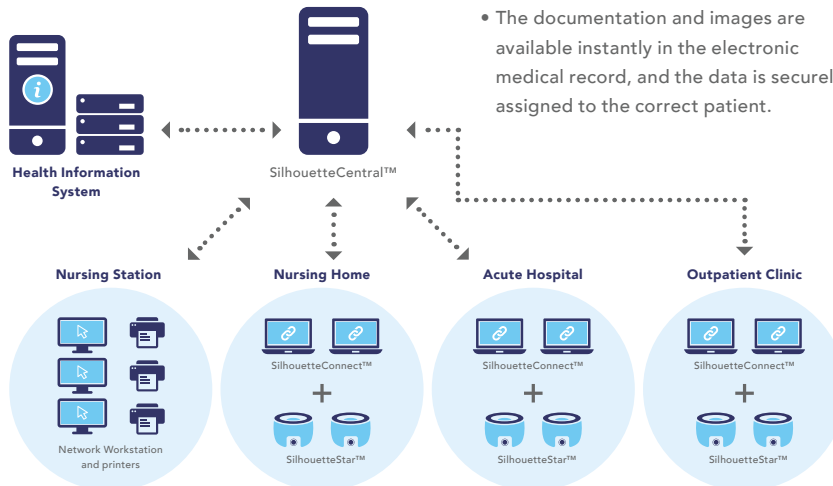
• The documentation and images are available instantly in the electronic medical record, and the data is securel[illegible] assigned to the correct patient.

Health Information System

SilhouetteCentral™

Nursing Station

Network Workstation and printers

Nursing Home

SilhouetteConnect™

+

SilhouetteStar™

Acute Hospital

SilhouetteConnect™

+

SilhouetteStar™

Outpatient Clinic

SilhouetteConnect™

+

SilhouetteStar™